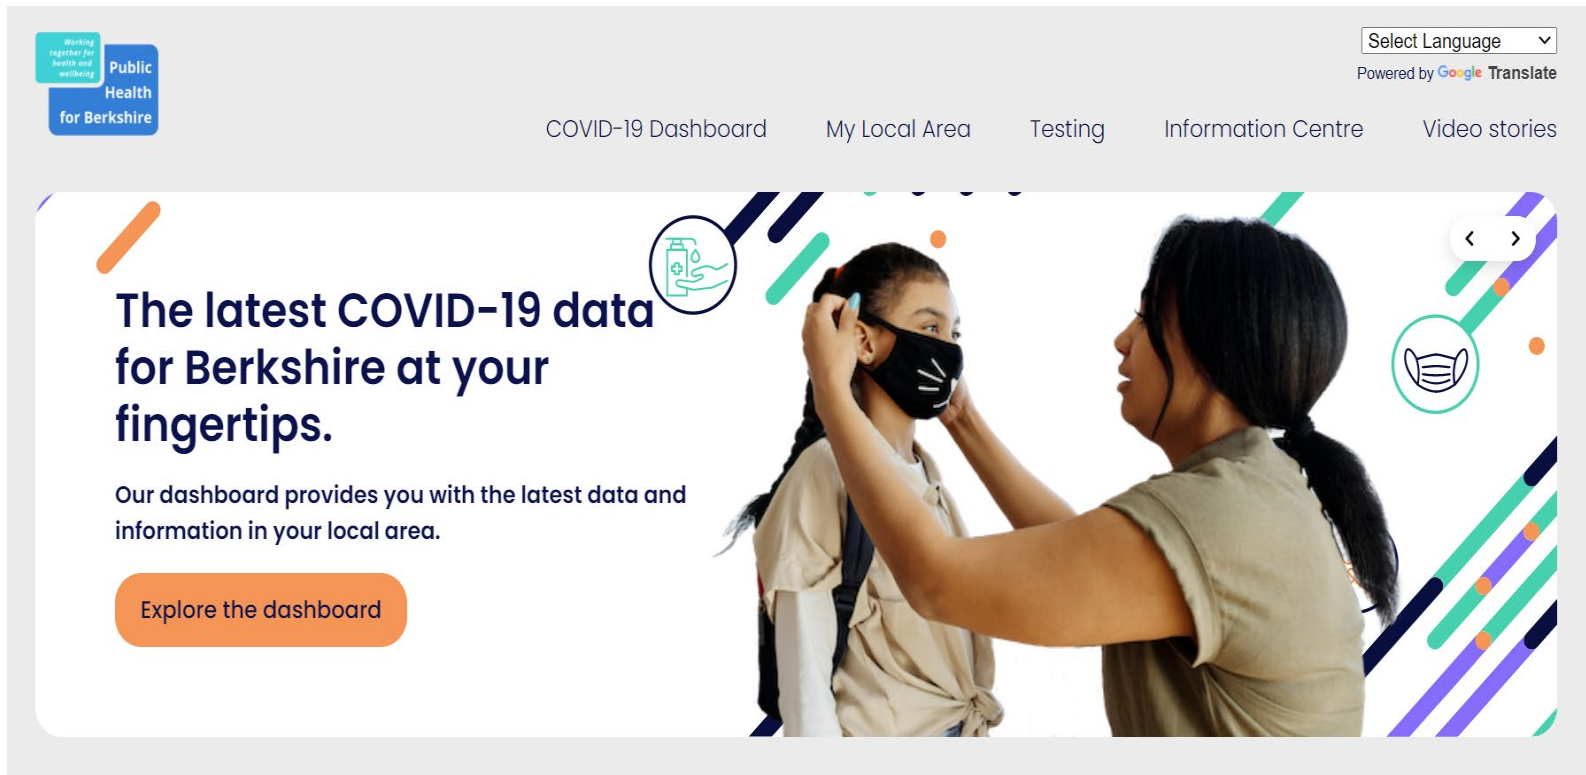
Working together for health and wellbeing

Public Health for Berkshire

Select Language

Powered by Google Translate

COVID-19 Dashboard

My Local Area

Testing

Information Centre

Video stories

The latest COVID-19 data for Berkshire at your fingertips.

Our dashboard provides you with the latest data and information in your local area.

Explore the dashboard